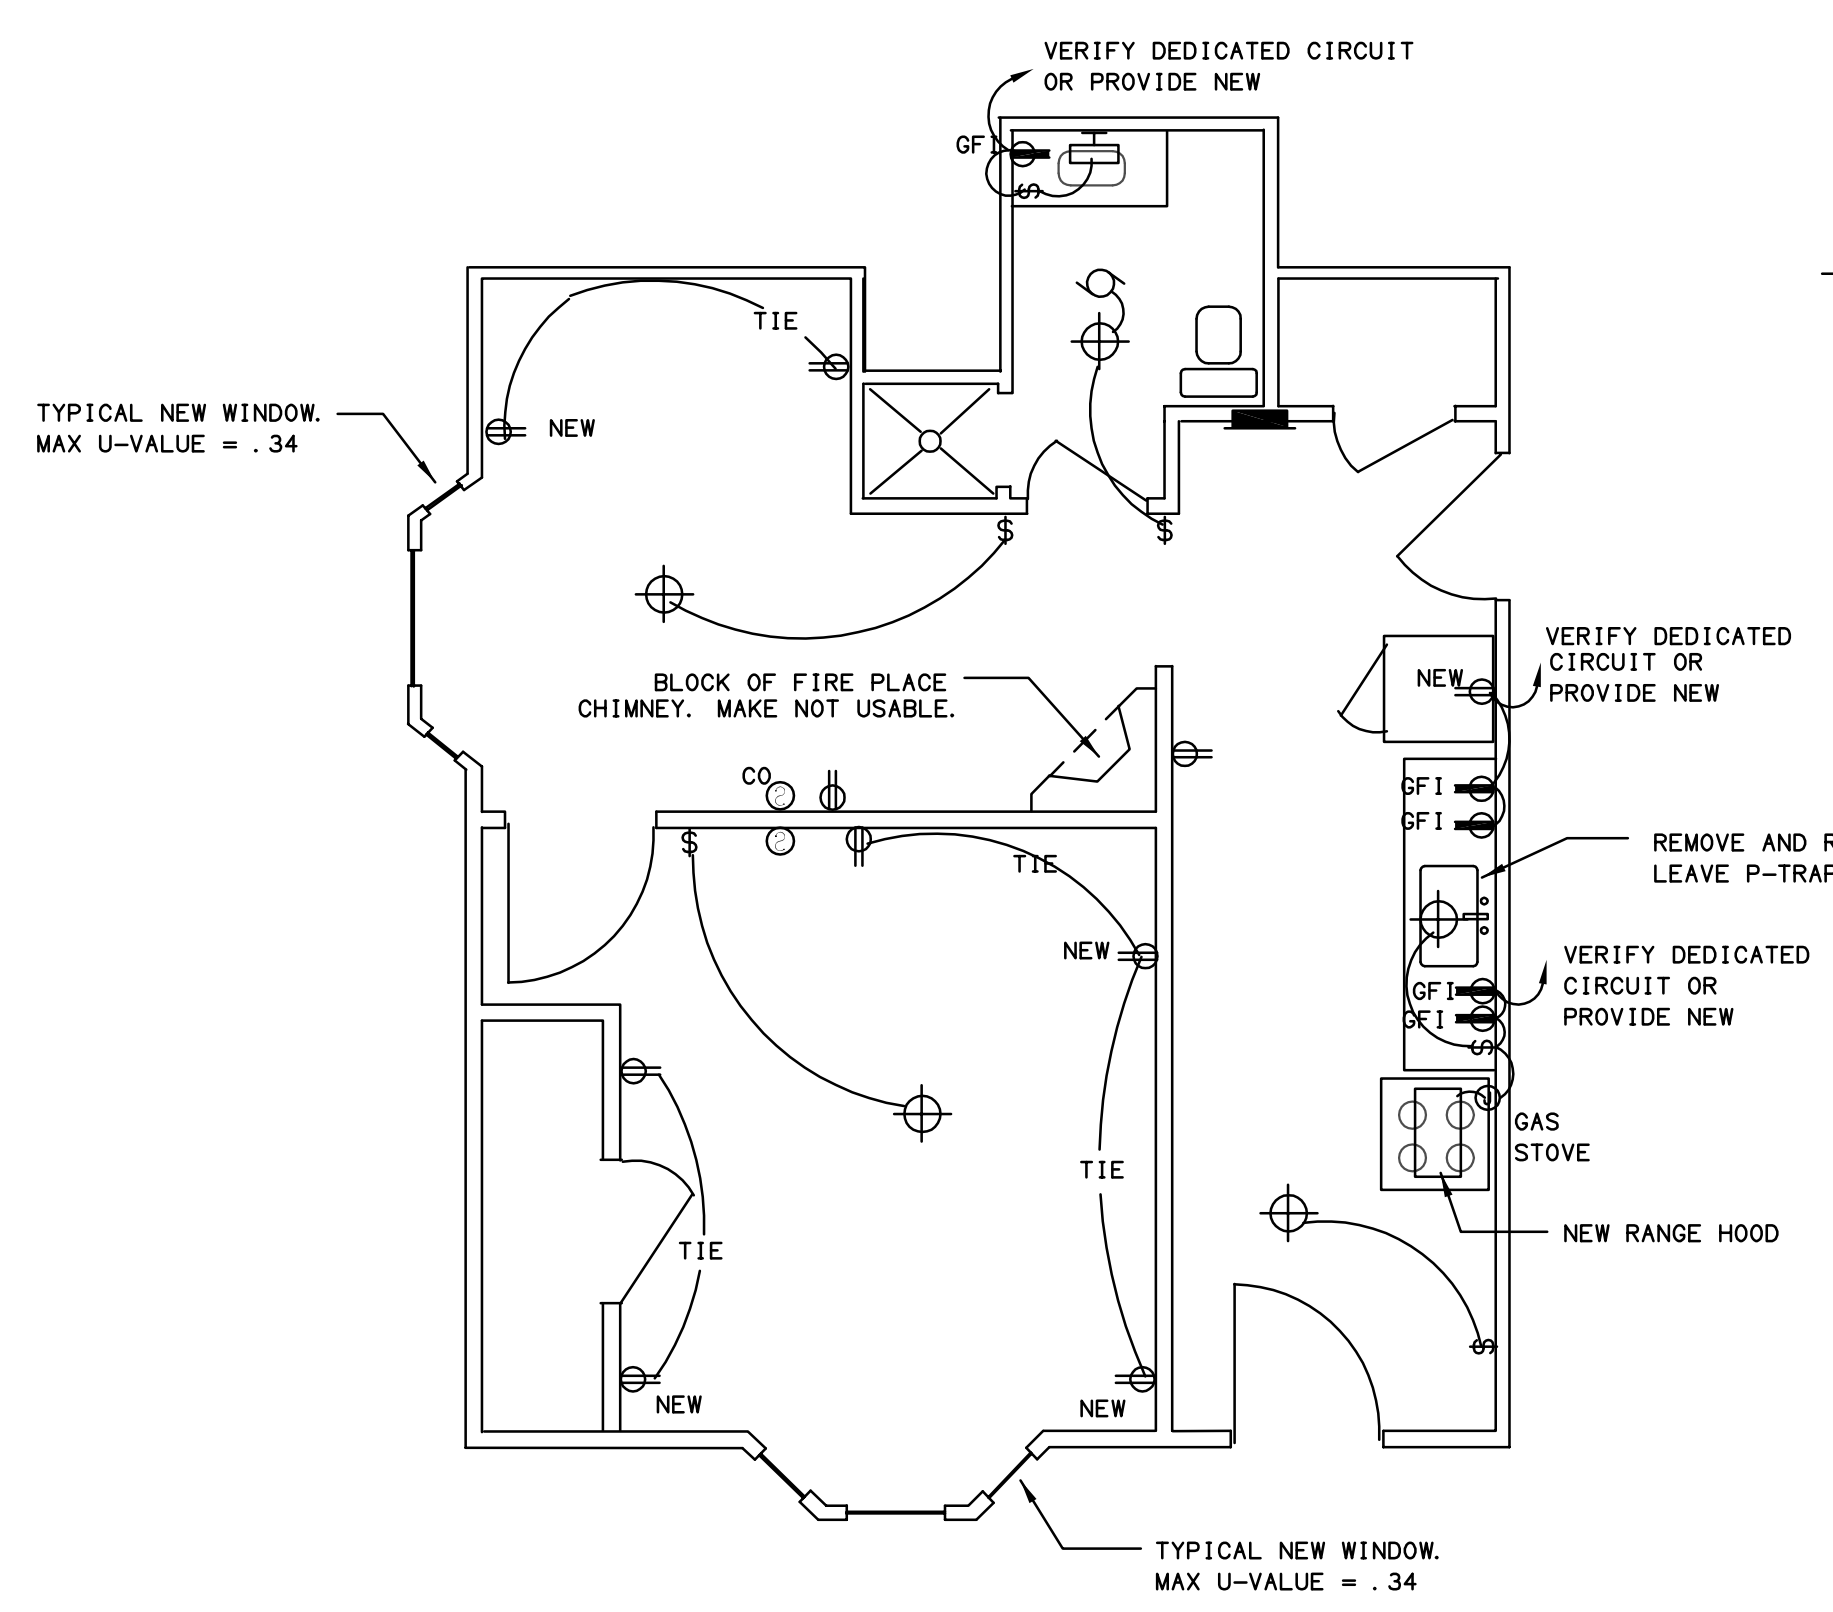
VERIFY DEDICATED CIRCUIT OR PROVIDE NEW

GFI

$

TIE

TYPICAL NEW WINDOW. MAX U-VALUE = .34

NEW

$

$

VERIFY DEDICATED CIRCUIT OR PROVIDE NEW

NEW

BLOCK OF FIRE PLACE CHIMNEY. MAKE NOT USABLE.

CO

GFI

GFI

REMOVE AND R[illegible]
LEAVE P-TRAP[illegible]

$

TIE

NEW

VERIFY DEDICATED CIRCUIT OR PROVIDE NEW

GFI

GFI

$

GAS STOVE

NEW RANGE HOOD

TIE

TIE

$

NEW

NEW

TYPICAL NEW WINDOW. MAX U-VALUE = .34